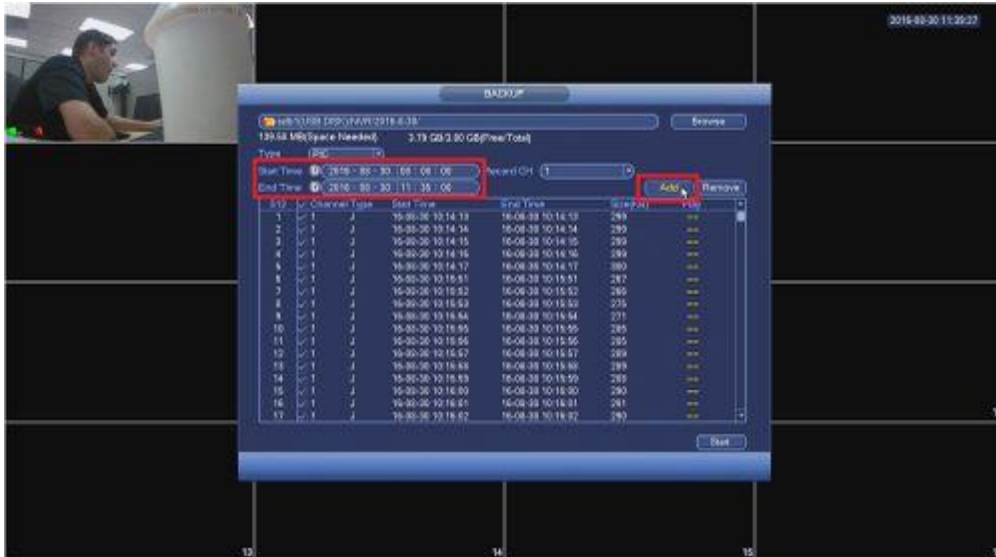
2016-08-30 11:39:27

BACKUP

sdb1(USB DISK)/NVR/2016-8-30/

Browse

139.58 MB(Space Needed)

3.79 GB/3.80 GB(Free/Total)

Type

Start Time 2016 - 08 - 30 05 : 06 : 06

End Time 2016 - 08 - 30 11 : 35 : 06

Record CH 1

Add

Remove

| S/O | | Channel | Type | Start Time | End Time | Size(KB) | Play |
|---|---|---|---|---|---|---|---|
| 1 | ✓ | 1 | J | 16-08-30 10:14:13 | 16-08-30 10:14:13 | 289 | --- |
| 2 | ✓ | 1 | J | 16-08-30 10:14:14 | 16-08-30 10:14:14 | 289 | --- |
| 3 | ✓ | 1 | J | 16-08-30 10:14:15 | 16-08-30 10:14:15 | 289 | --- |
| 4 | ✓ | 1 | J | 16-08-30 10:14:16 | 16-08-30 10:14:16 | 289 | --- |
| 5 | ✓ | 1 | J | 16-08-30 10:14:17 | 16-08-30 10:14:17 | 280 | --- |
| 6 | ✓ | 1 | J | 16-08-30 10:15:51 | 16-08-30 10:15:51 | 287 | --- |
| 7 | ✓ | 1 | J | 16-08-30 10:15:52 | 16-08-30 10:15:52 | 280 | --- |
| 8 | ✓ | 1 | J | 16-08-30 10:15:53 | 16-08-30 10:15:53 | 275 | --- |
| 9 | ✓ | 1 | J | 16-08-30 10:15:54 | 16-08-30 10:15:54 | 271 | --- |
| 10 | ✓ | 1 | J | 16-08-30 10:15:55 | 16-08-30 10:15:55 | 285 | --- |
| 11 | ✓ | 1 | J | 16-08-30 10:15:56 | 16-08-30 10:15:56 | 285 | --- |
| 12 | ✓ | 1 | J | 16-08-30 10:15:57 | 16-08-30 10:15:57 | 289 | --- |
| 13 | ✓ | 1 | J | 16-08-30 10:15:58 | 16-08-30 10:15:58 | 289 | --- |
| 14 | ✓ | 1 | J | 16-08-30 10:15:59 | 16-08-30 10:15:59 | 289 | --- |
| 15 | ✓ | 1 | J | 16-08-30 10:16:00 | 16-08-30 10:16:00 | 290 | --- |
| 16 | ✓ | 1 | J | 16-08-30 10:16:01 | 16-08-30 10:16:01 | 291 | --- |
| 17 | ✓ | 1 | J | 16-08-30 10:16:02 | 16-08-30 10:16:02 | 290 | --- |

Start

13

14

15